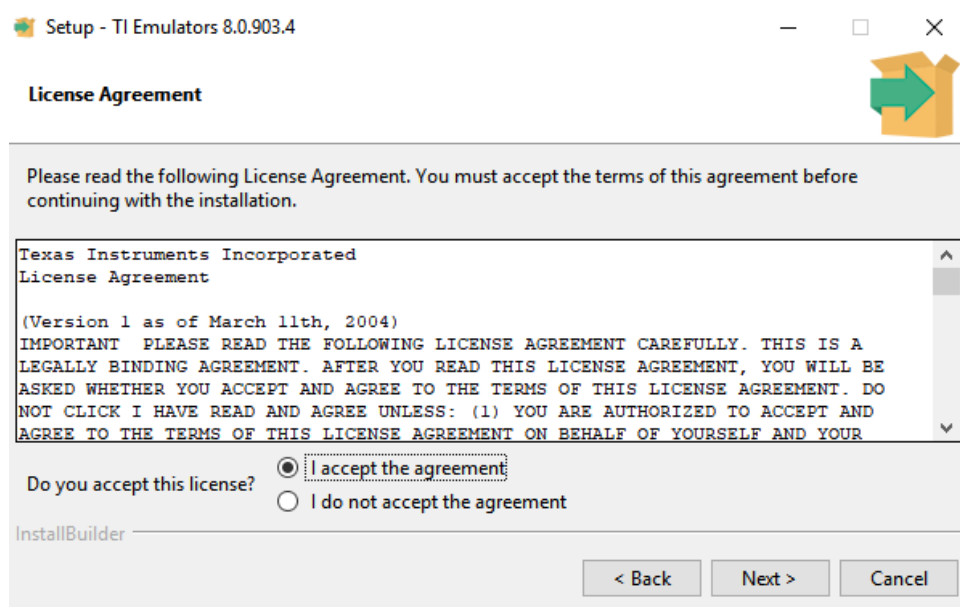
Setup - TI Emulators 8.0.903.4

License Agreement

Please read the following License Agreement. You must accept the terms of this agreement before continuing with the installation.

Texas Instruments Incorporated
License Agreement

(Version 1 as of March 11th, 2004)
IMPORTANT PLEASE READ THE FOLLOWING LICENSE AGREEMENT CAREFULLY. THIS IS A LEGALLY BINDING AGREEMENT. AFTER YOU READ THIS LICENSE AGREEMENT, YOU WILL BE ASKED WHETHER YOU ACCEPT AND AGREE TO THE TERMS OF THIS LICENSE AGREEMENT. DO NOT CLICK I HAVE READ AND AGREE UNLESS: (1) YOU ARE AUTHORIZED TO ACCEPT AND AGREE TO THE TERMS OF THIS LICENSE AGREEMENT ON BEHALF OF YOURSELF AND YOUR

Do you accept this license?
I accept the agreement
I do not accept the agreement

InstallBuilder

< Back
Next >
Cancel